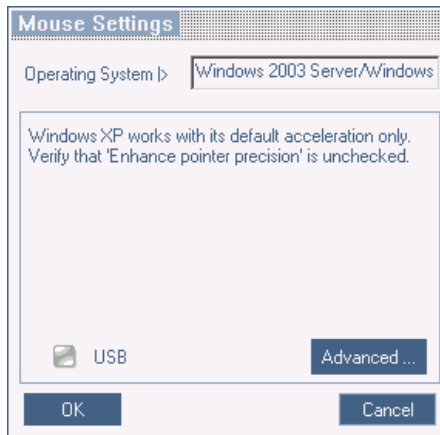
Mouse Settings

Operating System |> Windows 2003 Server/Windows

Windows XP works with its default acceleration only. Verify that 'Enhance pointer precision' is unchecked.

USB

Advanced ...

OK

Cancel